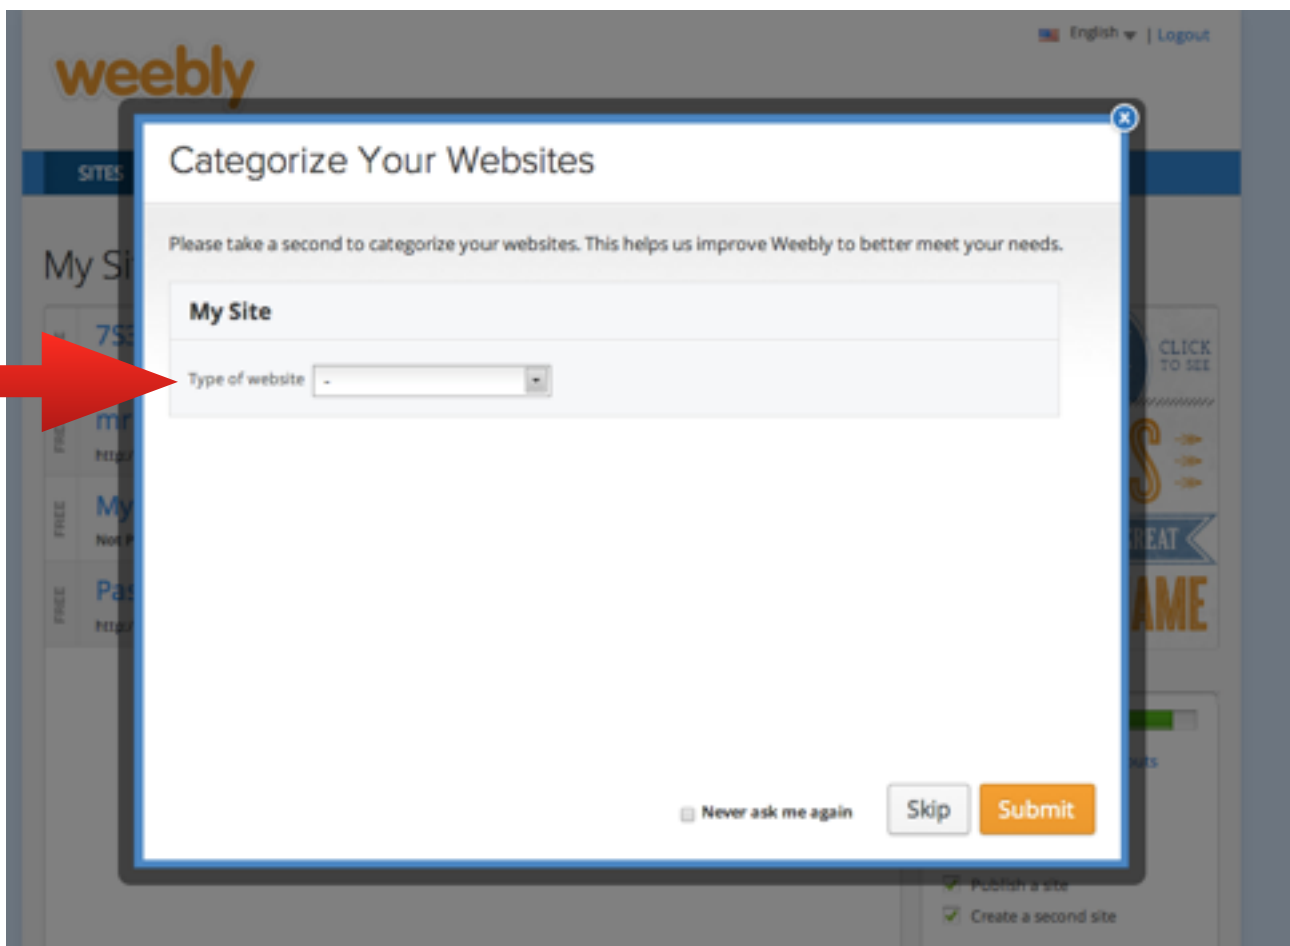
weebly

English | Logout

SITES

My Si

FREE 7S

FREE mr http

FREE My Not P

FREE Pa http

CLICK TO SEE

S

REAT

AME

Publish a site

Create a second site

Categorize Your Websites

Please take a second to categorize your websites. This helps us improve Weebly to better meet your needs.

My Site

Type of website -

Never ask me again

Skip

Submit